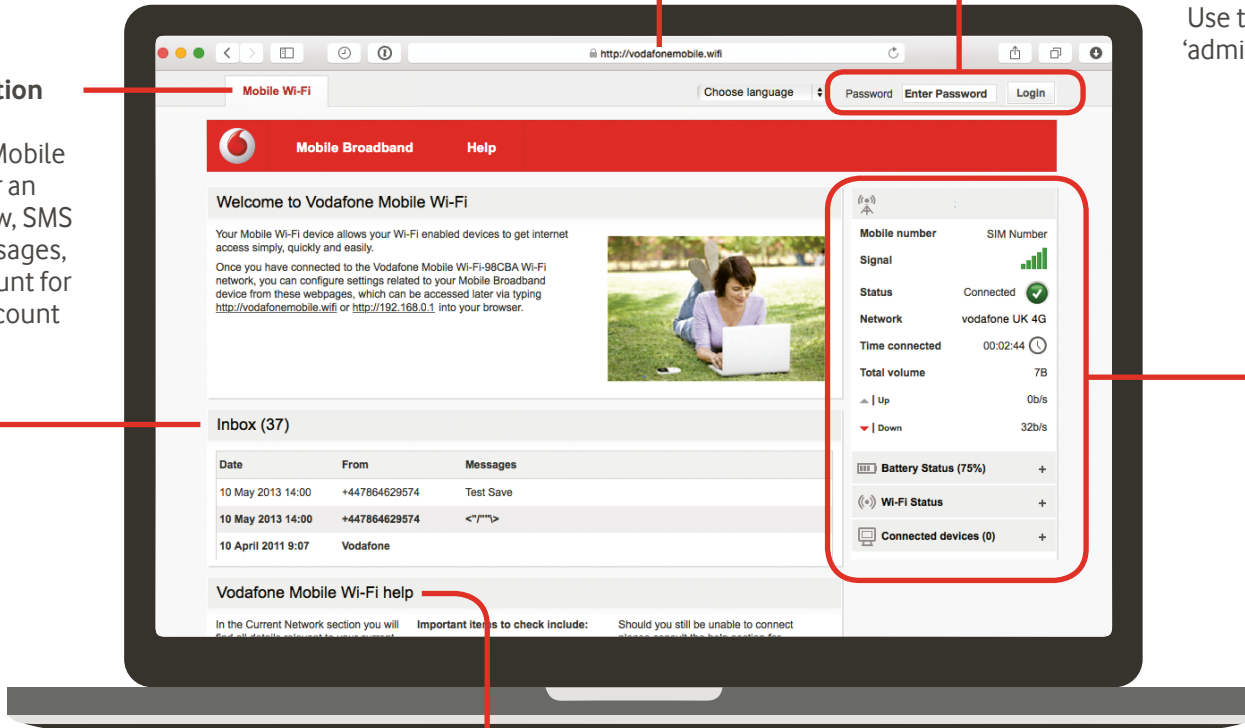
tion

Mobile
r an
w, SMS
sages,
unt for
count

Use t
'admi

http://vodafonemobile.wifi

Mobile Wi-Fi

Choose language

Password Enter Password Login

Mobile Broadband Help

Welcome to Vodafone Mobile Wi-Fi

Your Mobile Wi-Fi device allows your Wi-Fi enabled devices to get internet access simply, quickly and easily.

Once you have connected to the Vodafone Mobile Wi-Fi-98CBA Wi-Fi network, you can configure settings related to your Mobile Broadband device from these webpages, which can be accessed later via typing http://vodafonemobile.wifi or http://192.168.0.1 into your browser.

Inbox (37)

| Date | From | Messages |
|---|---|---|
| 10 May 2013 14:00 | +447864629574 | Test Save |
| 10 May 2013 14:00 | +447864629574 | <"/""\> |
| 10 April 2011 9:07 | Vodafone | |

Vodafone Mobile Wi-Fi help

In the Current Network section you will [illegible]

Important items to check include:

Should you still be unable to connect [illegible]

Mobile number SIM Number
Signal
Status Connected
Network vodafone UK 4G
Time connected 00:02:44
Total volume 7B
Up 0b/s
Down 32b/s

Battery Status (75%) +
Wi-Fi Status +
Connected devices (0) +